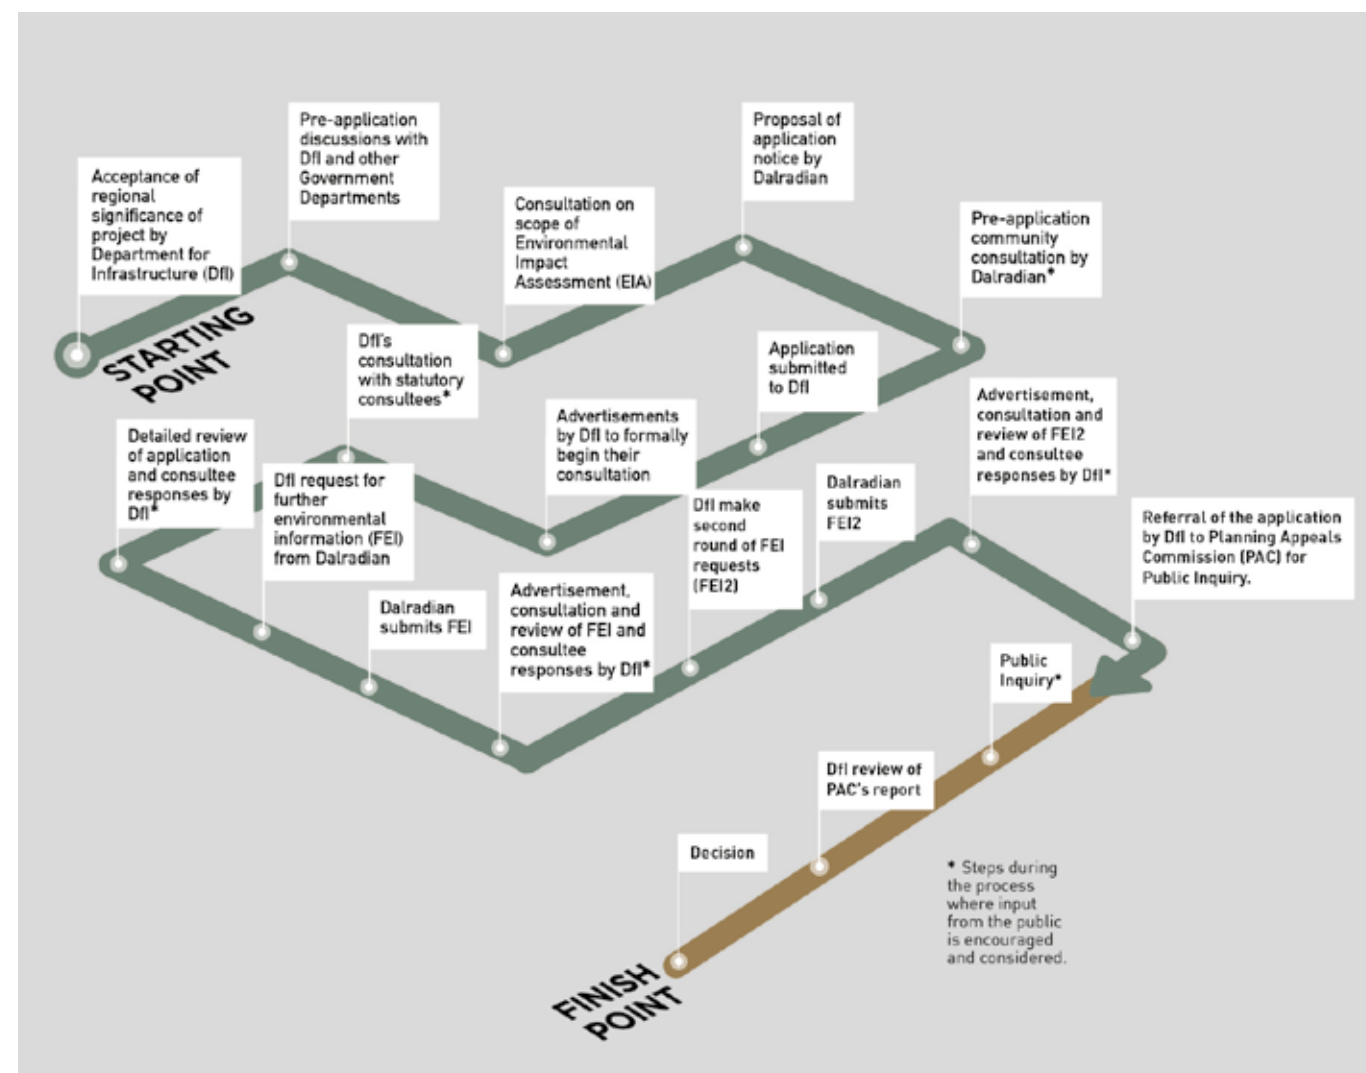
STARTING POINT

Acceptance of regional significance of project by Department for Infrastructure (DfI)

Pre-application discussions with DfI and other Government Departments

Consultation on scope of Environmental Impact Assessment (EIA)

Proposal of application notice by Dalradian

Pre-application community consultation by Dalradian*

Application submitted to DfI

Advertisements by DfI to formally begin their consultation

DfI's consultation with statutory consultees*

Detailed review of application and consultee responses by DfI*

DfI request for further environmental information (FEI) from Dalradian

Dalradian submits FEI

Advertisement, consultation and review of FEI and consultee responses by DfI*

DfI make second round of FEI requests (FEI2)

Dalradian submits FEI2

Advertisement, consultation and review of FEI2 and consultee responses by DfI*

Referral of the application by DfI to Planning Appeals Commission (PAC) for Public Inquiry.

Public Inquiry*

DfI review of PAC's report

Decision

FINISH POINT

* Steps during the process where input from the public is encouraged and considered.